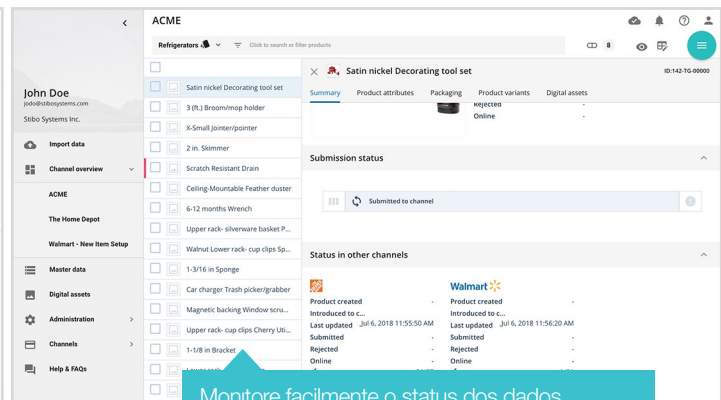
ACME

John Doe
jodo@stibosystems.com
Stibo Systems Inc.

Import data
Channel overview
ACME
The Home Depot
Walmart - New Item Setup
Master data
Digital assets
Administration
Channels
Help & FAQs

Refrigerators
Click to search or filter products
8

Satin nickel Decorating tool set
3 (ft.) Broom/mop holder
X-Small Jointer/pointer
2 in. Skimmer
Scratch Resistant Drain
Ceiling-Mountable Feather duster
6-12 months Wrench
Upper rack- silverware basket P...
Walnut Lower rack- cup clips Sp...
1-3/16 in Sponge
Car charger Trash picker/grabber
Magnetic backing Window scru...
Upper rack- cup clips Cherry Uti...
1-1/8 in Bracket

Satin nickel Decorating tool set
ID:142-TG-00000
Summary Product attributes Packaging Product variants Digital assets
Rejected -
Online -

Submission status
Submitted to channel

Status in other channels

| | | Walmart | |
|---|---|---|---|
| Product created | - | Product created | - |
| Introduced to c... | | Introduced to c... | |
| Last updated | Jul 6, 2018 11:55:50 AM | Last updated | Jul 6, 2018 11:56:20 AM |
| Submitted | - | Submitted | - |
| Rejected | - | Rejected | - |
| Online | | Online | - |

Monitore facilmente o status dos dados